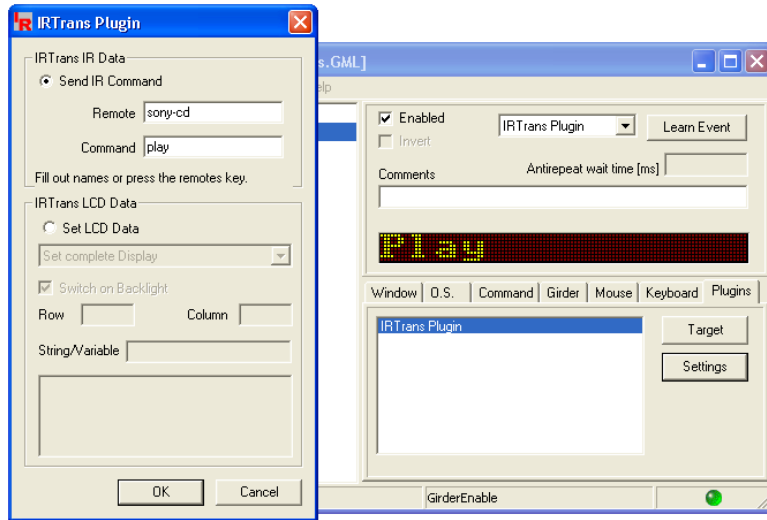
IRTrans Plugin

IRTrans IR Data

Send IR Command

Remote sony-cd

Command play

Fill out names or press the remotes key.

IRTrans LCD Data

Set LCD Data

Set complete Display

Switch on Backlight

Row

Column

String/Variable

OK

Cancel

s.GML]

elp

Enabled

Invert

IRTrans Plugin

Learn Event

Comments

Antirepeat wait time [ms]

Play

Window | O.S. | Command | Girder | Mouse | Keyboard | Plugins

IRTrans Plugin

Target

Settings

GirderEnable